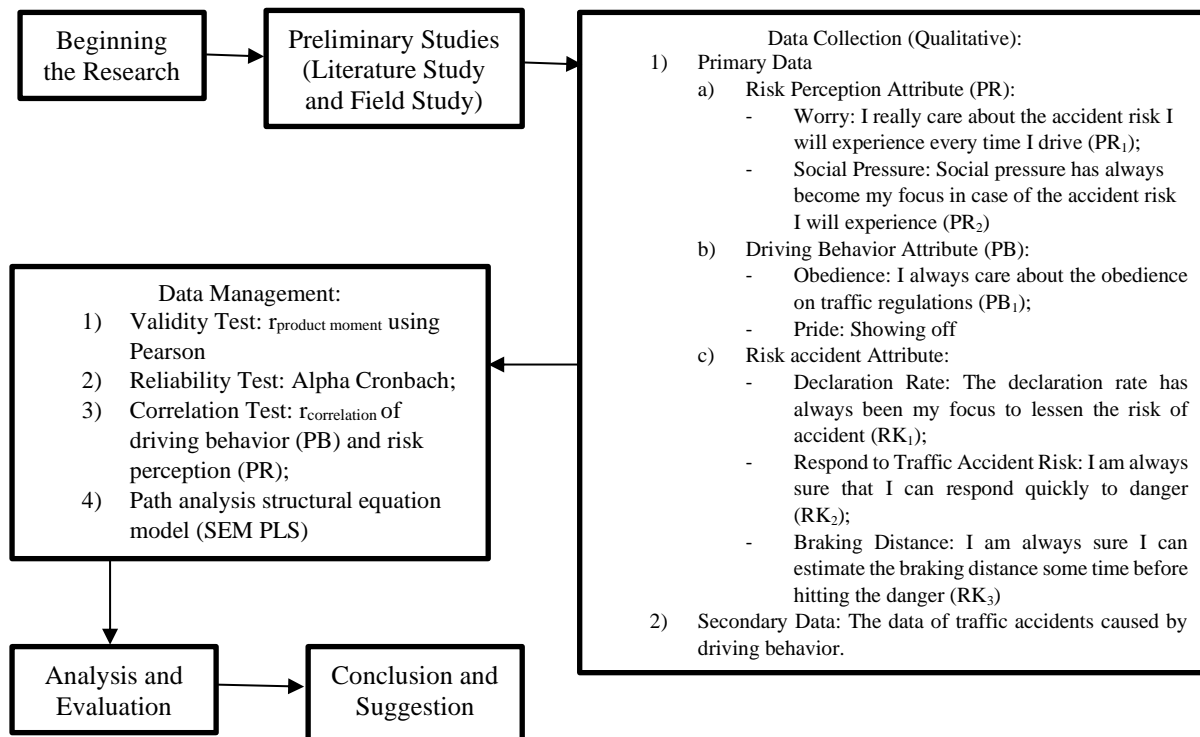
Beginning the Research

Preliminary Studies (Literature Study and Field Study)

Data Collection (Qualitative):
1) Primary Data
a) Risk Perception Attribute (PR):
- Worry: I really care about the accident risk I will experience every time I drive ($PR_1$);
- Social Pressure: Social pressure has always become my focus in case of the accident risk I will experience ($PR_2$)
b) Driving Behavior Attribute (PB):
- Obedience: I always care about the obedience on traffic regulations ($PB_1$);
- Pride: Showing off
c) Risk accident Attribute:
- Declaration Rate: The declaration rate has always been my focus to lessen the risk of accident ($RK_1$);
- Respond to Traffic Accident Risk: I am always sure that I can respond quickly to danger ($RK_2$);
- Braking Distance: I am always sure I can estimate the braking distance some time before hitting the danger ($RK_3$)
2) Secondary Data: The data of traffic accidents caused by driving behavior.

Data Management:
1) Validity Test: $r_{product\ moment}$ using Pearson
2) Reliability Test: Alpha Cronbach;
3) Correlation Test: $r_{correlation}$ of driving behavior (PB) and risk perception (PR);
4) Path analysis structural equation model (SEM PLS)

Analysis and Evaluation

Conclusion and Suggestion